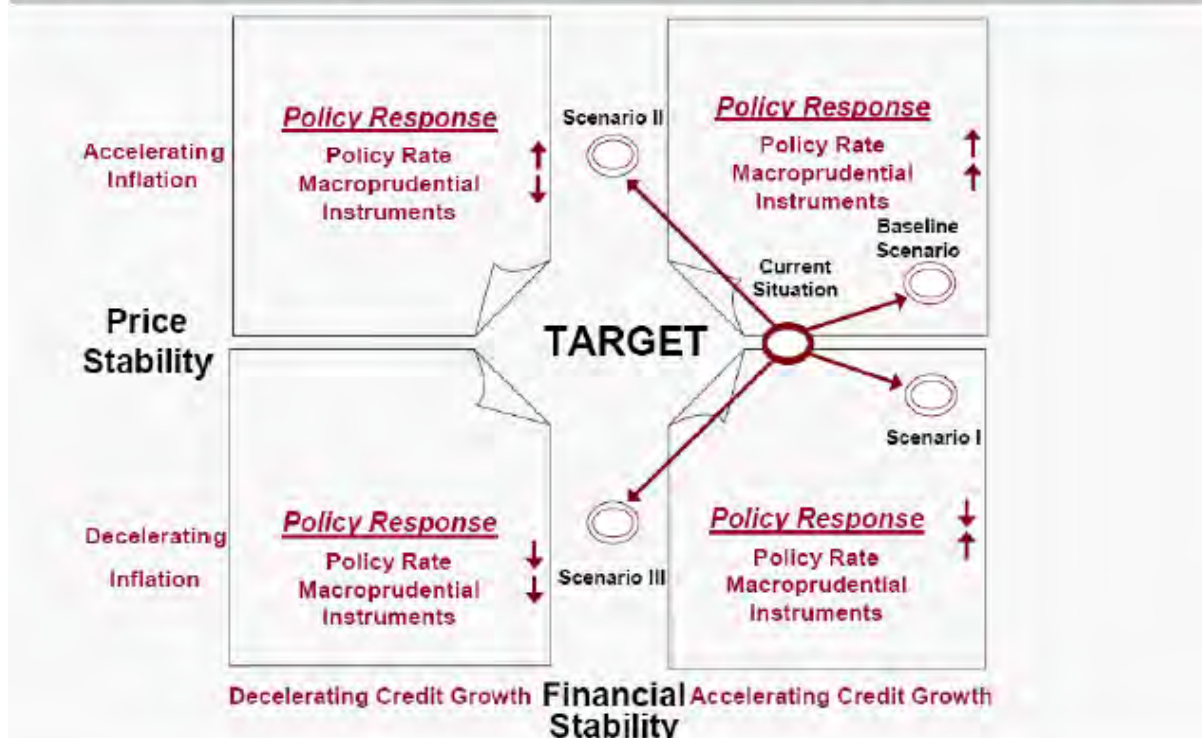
Accelerating Inflation

Policy Response
Policy Rate ↑
Macroprudential Instruments ↓

Scenario II

Policy Response
Policy Rate ↑
Macroprudential Instruments ↑

Baseline Scenario

Current Situation

Price Stability

TARGET

Scenario I

Decelerating Inflation

Policy Response
Policy Rate ↓
Macroprudential Instruments ↓

Scenario III

Policy Response ↓
Policy Rate ↑
Macroprudential Instruments

Decelerating Credit Growth

Financial Stability

Accelerating Credit Growth